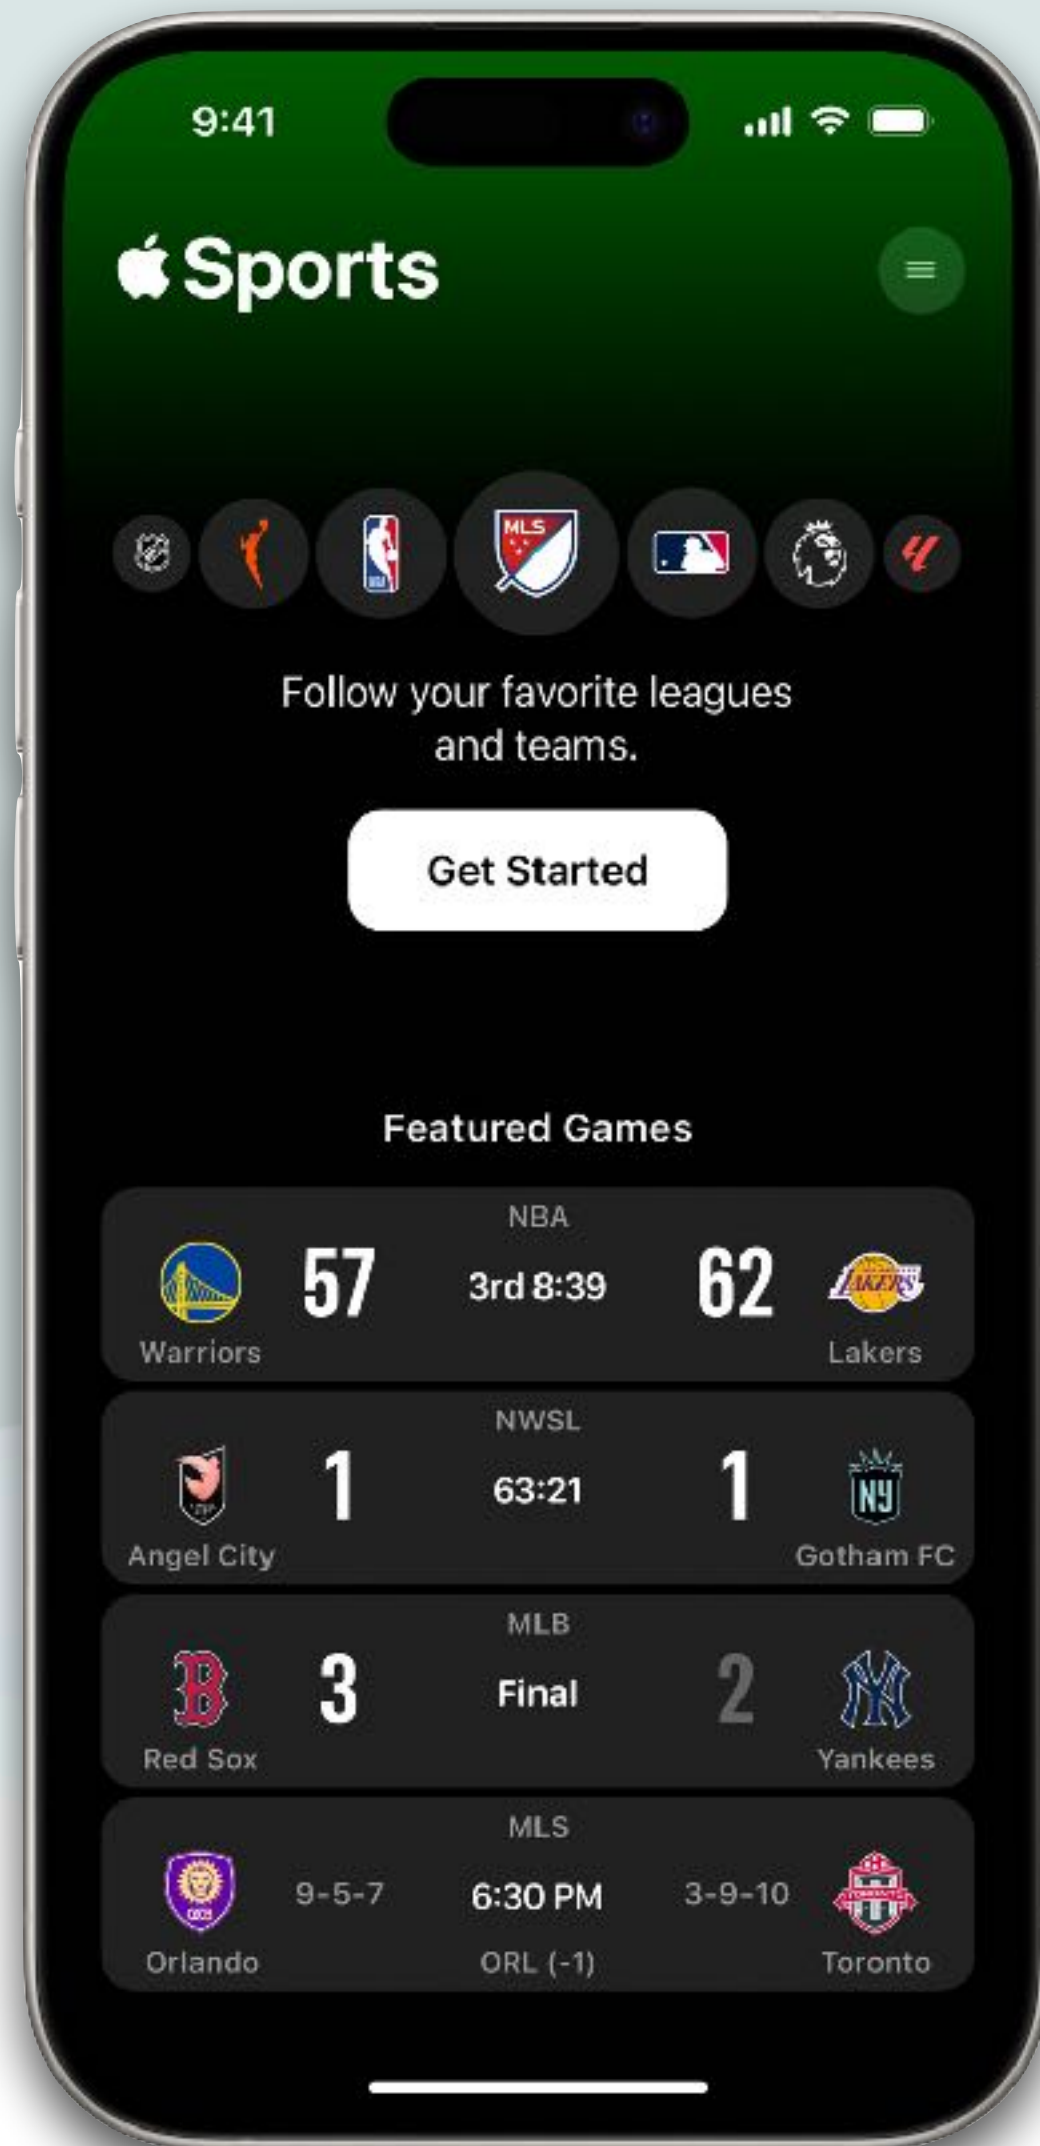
9:41

Sports

MLS

Follow your favorite leagues and teams.

Get Started

Featured Games

NBA
Warriors 57 3rd 8:39 62 Lakers

NWSL
Angel City 1 63:21 1 Gotham FC

MLB
Red Sox 3 Final 2 Yankees

MLS
Orlando 9-5-7 6:30 PM 3-9-10 Toronto
ORL (-1)